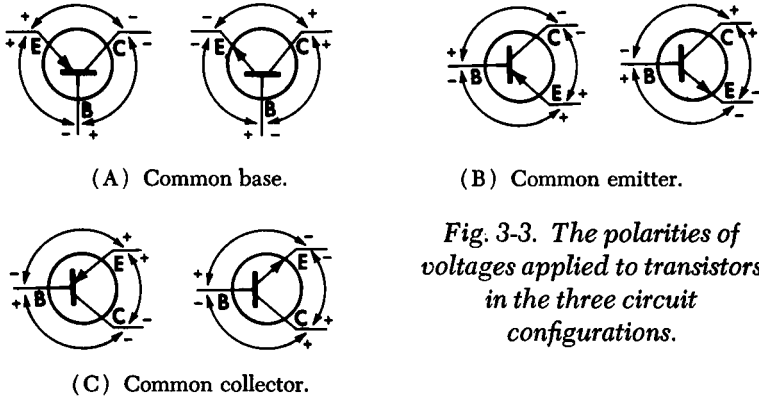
+ E C - + - E C + - B - + + B - + - C B E + - + C B E - - B E C + + B E C -

(A) Common base.

(B) Common emitter.

(C) Common collector.

Fig. 3-3. The polarities of voltages applied to transistors in the three circuit configurations.